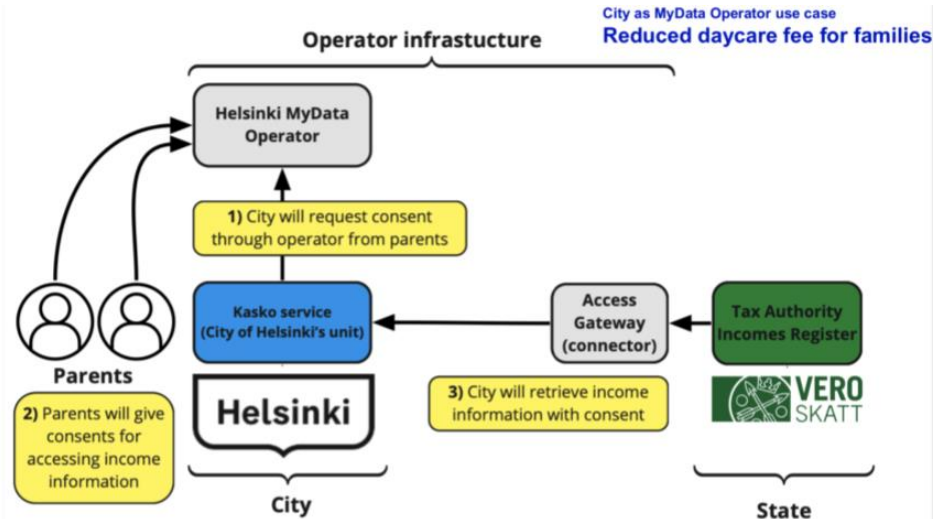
City as MyData Operator use case
Reduced daycare fee for families

Operator infrastucture

Helsinki MyData Operator

1) City will request consent through operator from parents

Kasko service (City of Helsinki's unit)

Access Gateway (connector)

Tax Authority Incomes Register

Parents

2) Parents will give consents for accessing income information

Helsinki

3) City will retrieve income information with consent

VERO SKATT

City

State